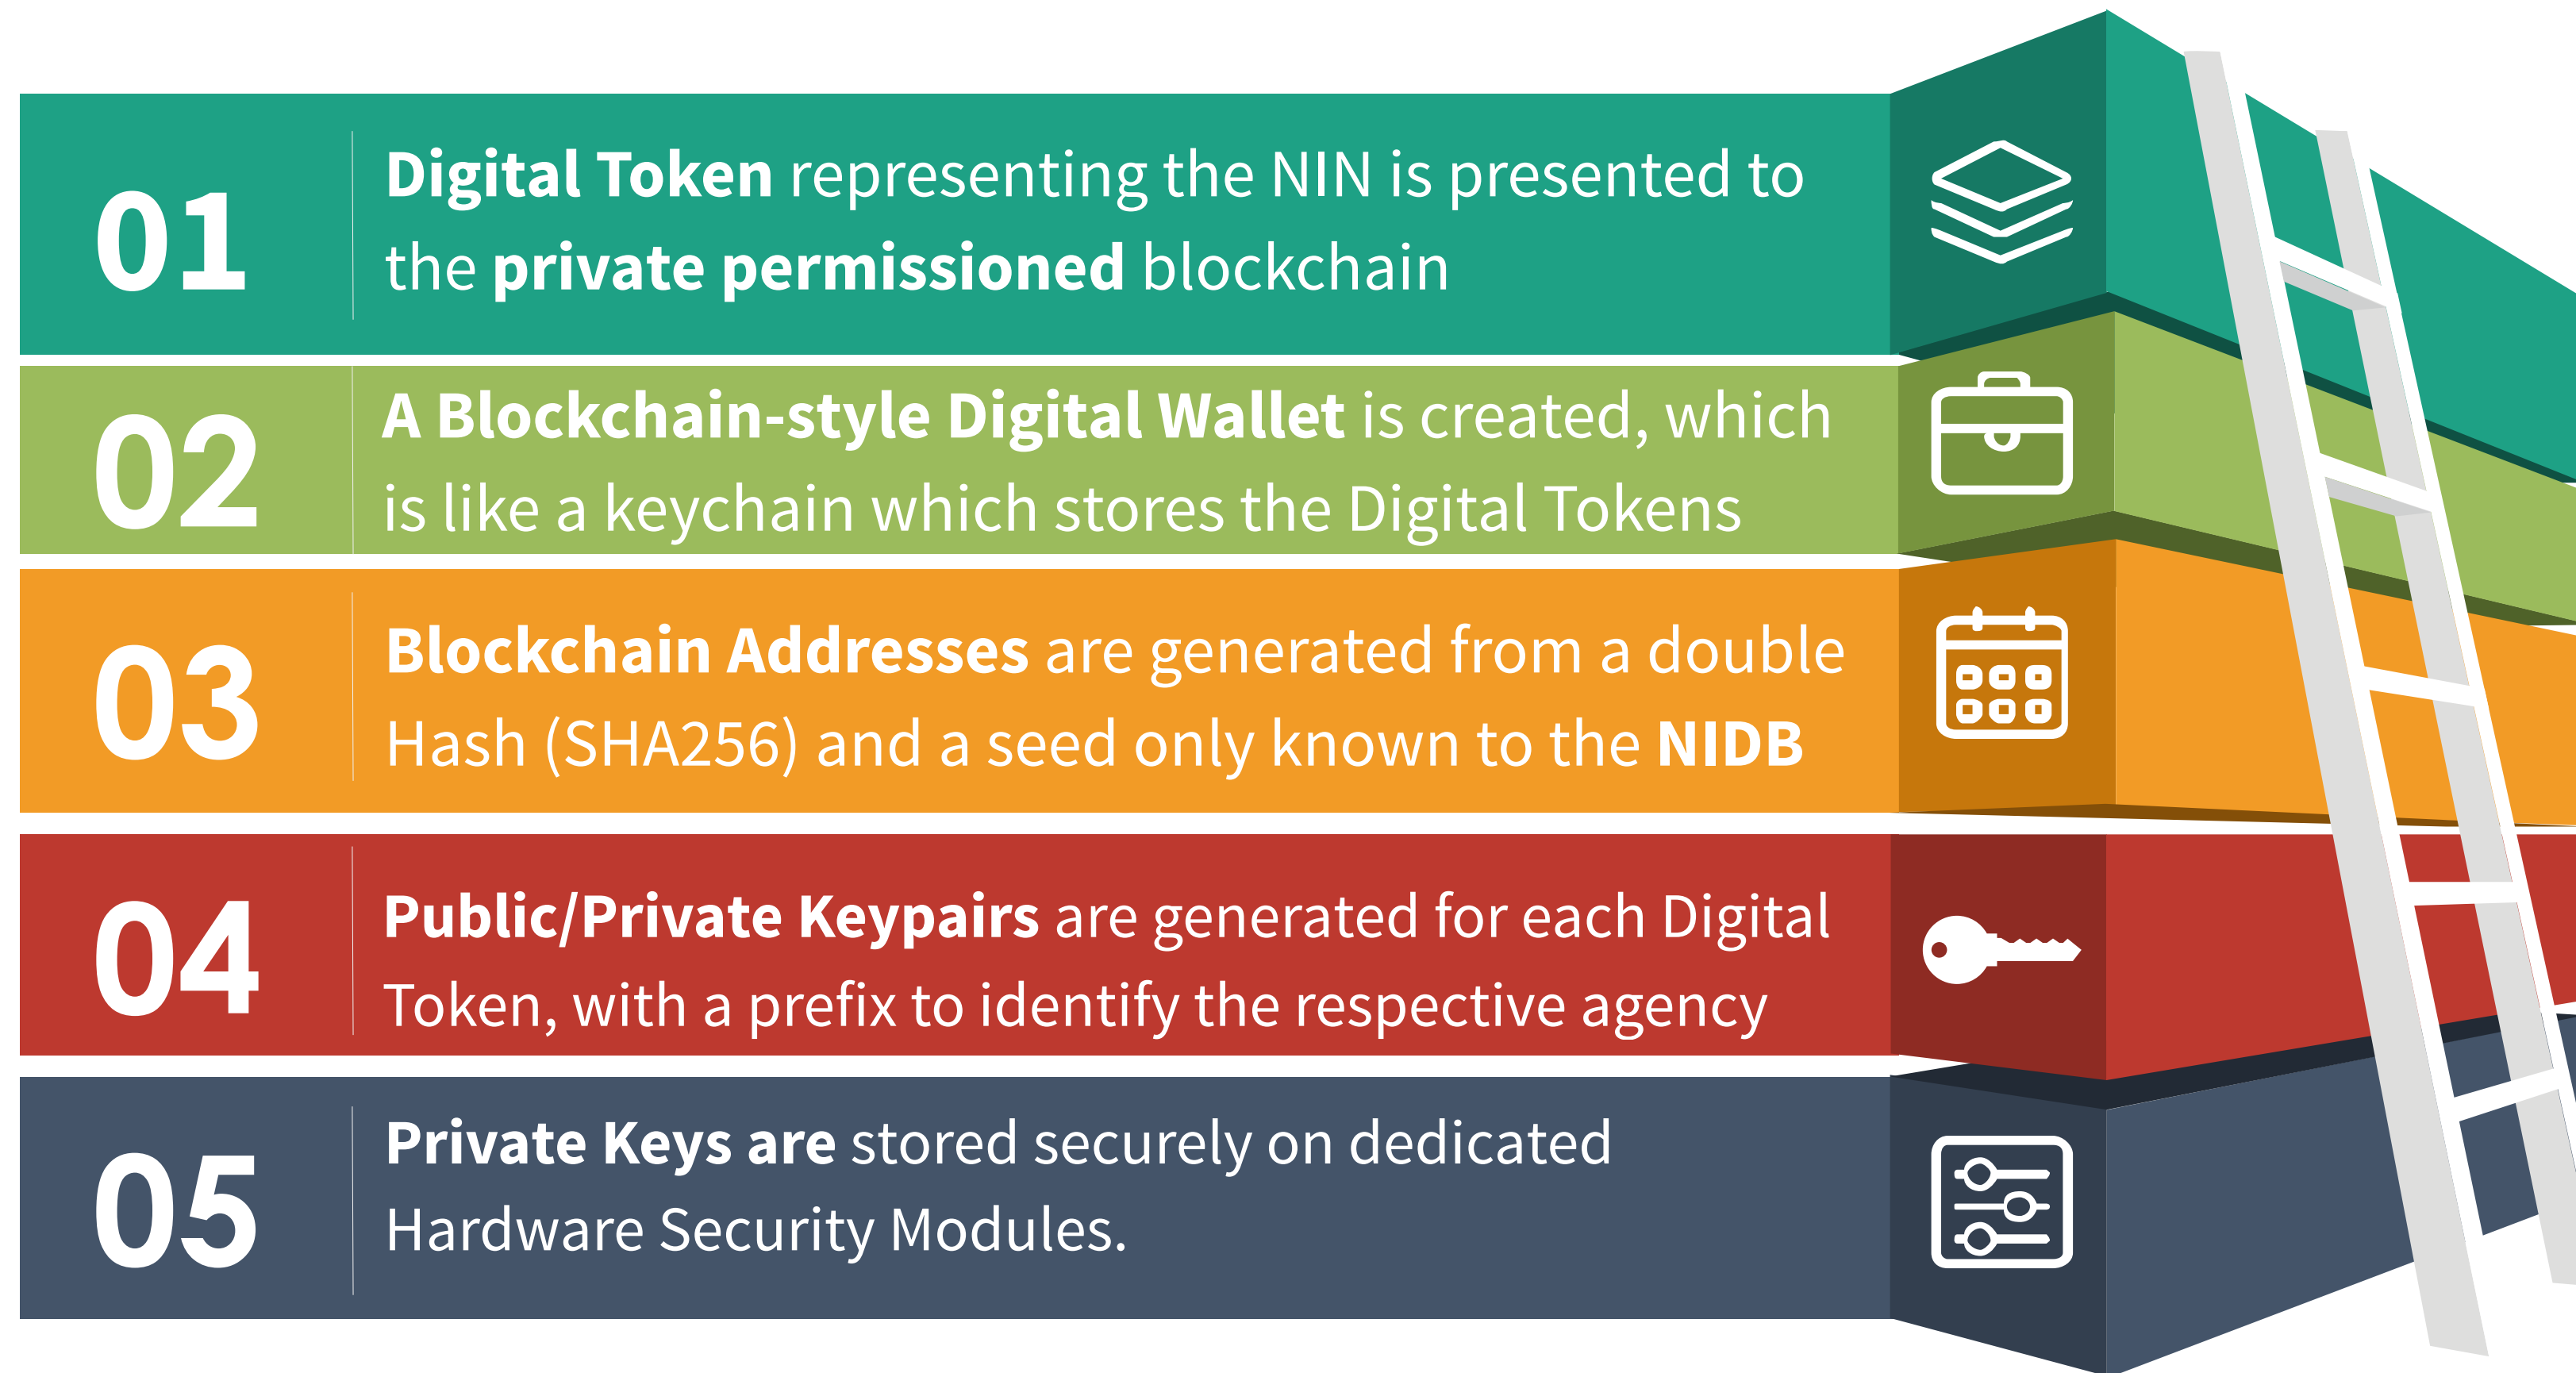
01

Digital Token representing the NIN is presented to the private permissioned blockchain

02

A Blockchain-style Digital Wallet is created, which is like a keychain which stores the Digital Tokens

03

Blockchain Addresses are generated from a double Hash (SHA256) and a seed only known to the NIDB

04

Public/Private Keypairs are generated for each Digital Token, with a prefix to identify the respective agency

05

Private Keys are stored securely on dedicated Hardware Security Modules.